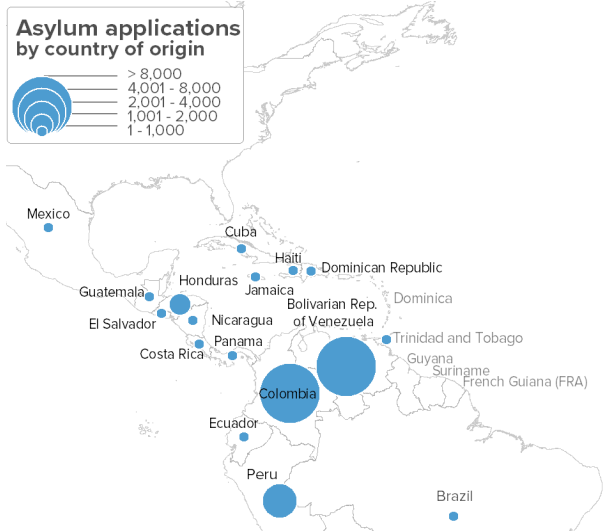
Asylum applications by country of origin

> 8,000
4,001 - 8,000
2,001 - 4,000
1,001 - 2,000
1 - 1,000

Mexico
Cuba
Haiti
Dominican Republic
Honduras
Jamaica
Guatemala
Bolivarian Rep. of Venezuela
Dominica
El Salvador
Nicaragua
Trinidad and Tobago
Panama
Costa Rica
Guyana
Suriname
French Guiana (FRA)
Colombia
Ecuador
Peru
Brazil